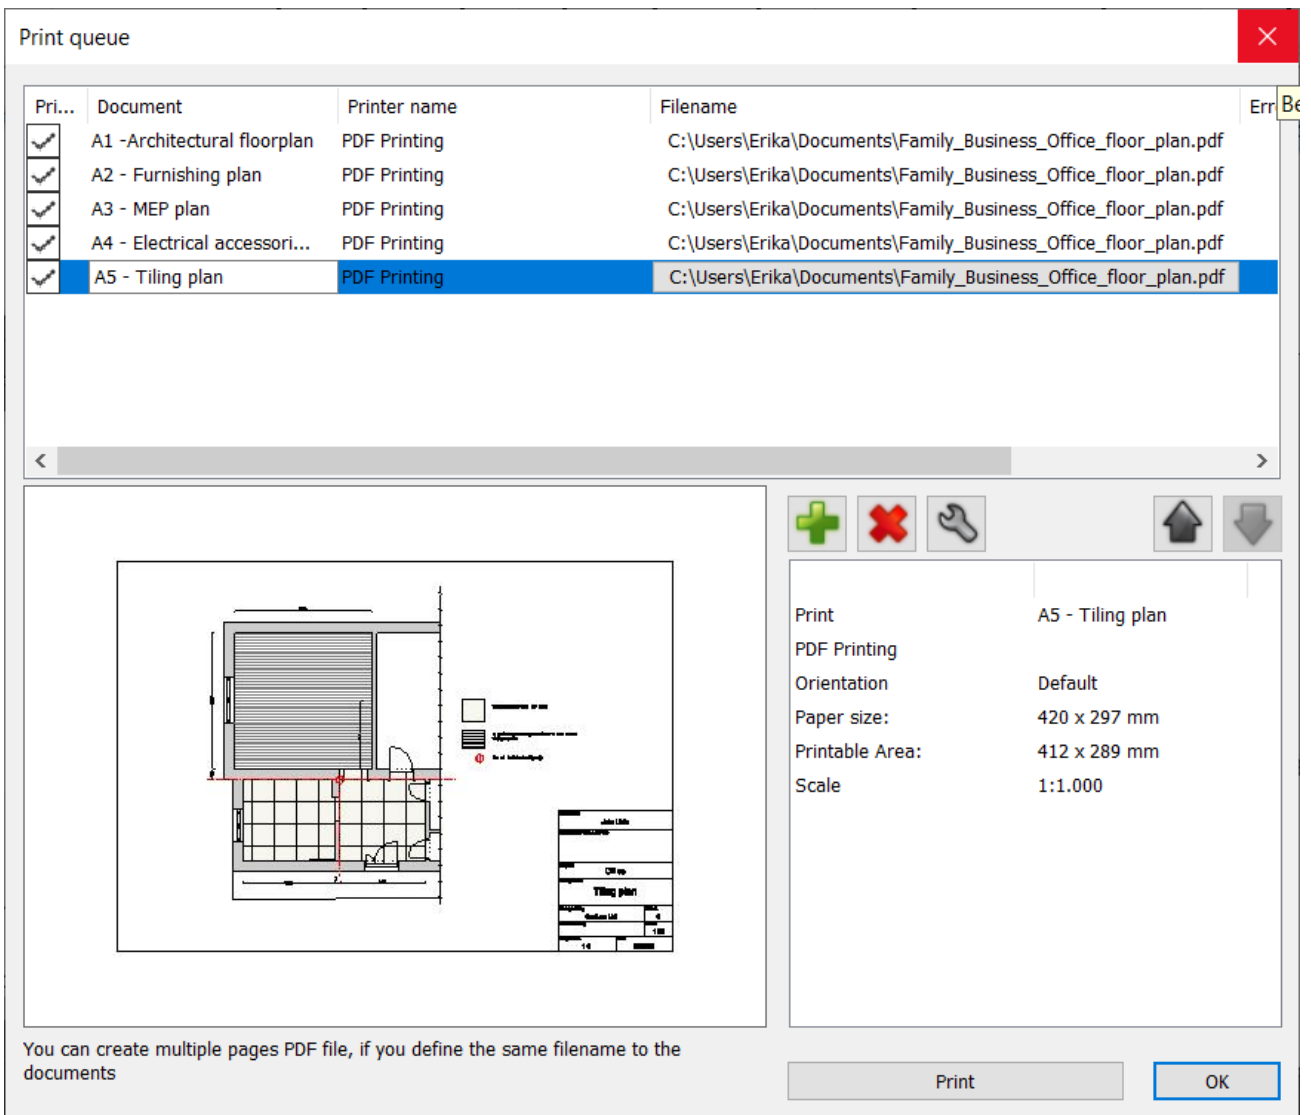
Print queue

| Pri... | Document | Printer name | Filename | Err |
|---|---|---|---|---|
| | A1 -Architectural floorplan | PDF Printing | C:\Users\Erika\Documents\Family_Business_Office_floor_plan.pdf | |
| | A2 - Furnishing plan | PDF Printing | C:\Users\Erika\Documents\Family_Business_Office_floor_plan.pdf | |
| | A3 - MEP plan | PDF Printing | C:\Users\Erika\Documents\Family_Business_Office_floor_plan.pdf | |
| | A4 - Electrical accessori... | PDF Printing | C:\Users\Erika\Documents\Family_Business_Office_floor_plan.pdf | |
| | A5 - Tiling plan | PDF Printing | C:\Users\Erika\Documents\Family_Business_Office_floor_plan.pdf | |

Be

Tiling plan

| | |
|---|---|
| Print | A5 - Tiling plan |
| PDF Printing | |
| Orientation | Default |
| Paper size: | 420 x 297 mm |
| Printable Area: | 412 x 289 mm |
| Scale | 1:1.000 |

You can create multiple pages PDF file, if you define the same filename to the documents

Print

OK